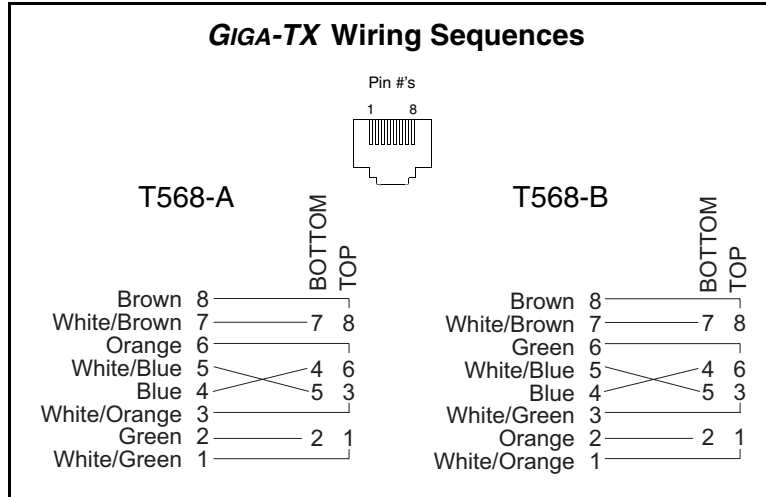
GIGA-TX Wiring Sequences

Pin #'s
1 8

T568-A

BOTTOM
TOP

Brown 8
White/Brown 7 — 7 8
Orange 6
White/Blue 5 — 4 6
Blue 4 — 5 3
White/Orange 3
Green 2 — 2 1
White/Green 1

T568-B

BOTTOM
TOP

Brown 8
White/Brown 7 — 7 8
Green 6
White/Blue 5 — 4 6
Blue 4 — 5 3
White/Green 3
Orange 2 — 2 1
White/Orange 1